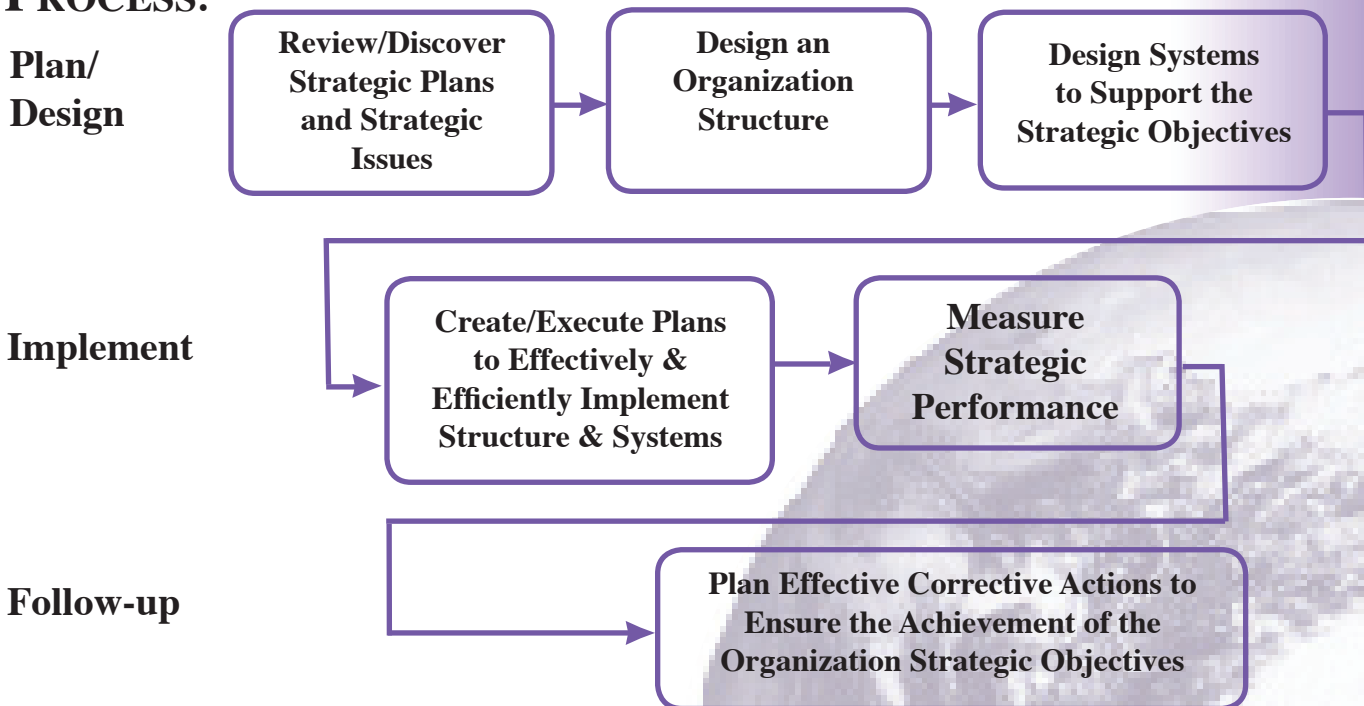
PROCESS:

Plan/ Design

Review/Discover Strategic Plans and Strategic Issues

Design an Organization Structure

Design Systems to Support the Strategic Objectives

Implement

Create/Execute Plans to Effectively & Efficiently Implement Structure & Systems

Measure Strategic Performance

Follow-up

Plan Effective Corrective Actions to Ensure the Achievement of the Organization Strategic Objectives